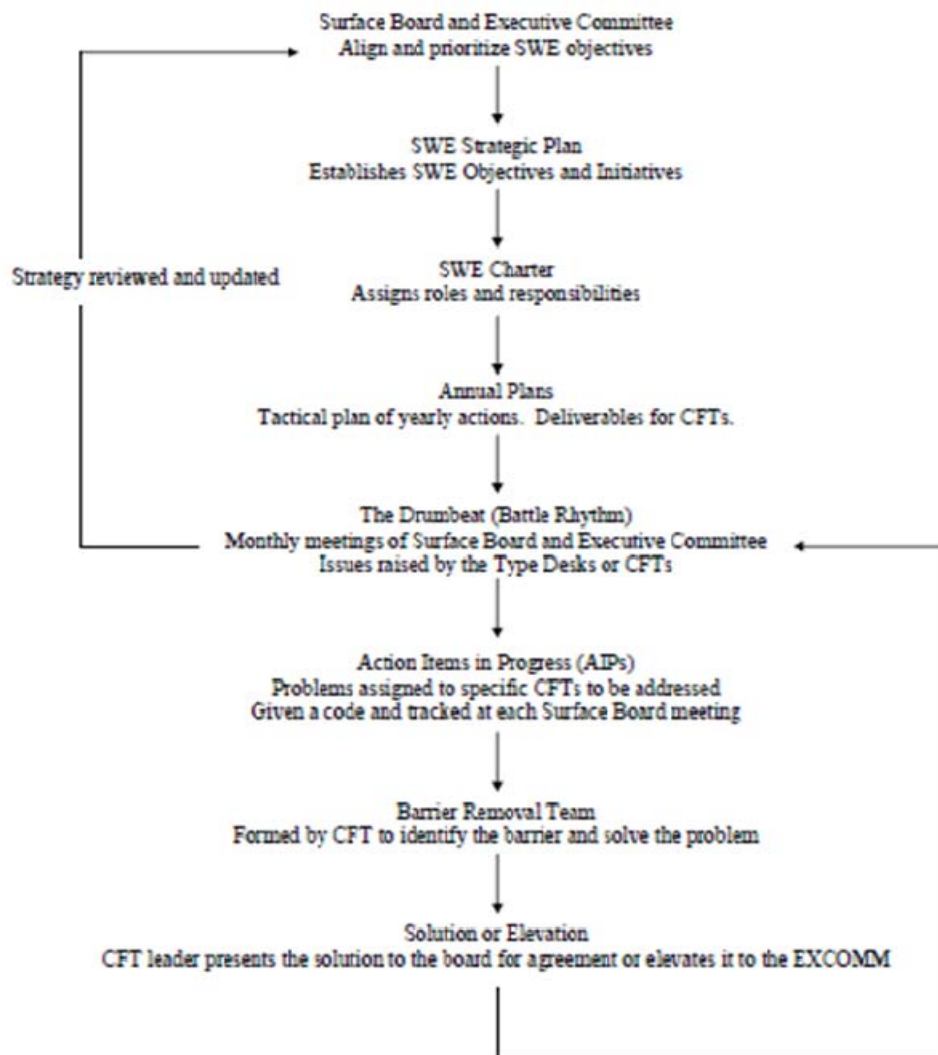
Surface Board and Executive Committee
Align and prioritize SWE objectives

SWE Strategic Plan
Establishes SWE Objectives and Initiatives

Strategy reviewed and updated

SWE Charter
Assigns roles and responsibilities

Annual Plans
Tactical plan of yearly actions. Deliverables for CFTs.

The Drumbeat (Battle Rhythm)
Monthly meetings of Surface Board and Executive Committee
Issues raised by the Type Desks or CFTs

Action Items in Progress (AIPs)
Problems assigned to specific CFTs to be addressed
Given a code and tracked at each Surface Board meeting

Barrier Removal Team
Formed by CFT to identify the barrier and solve the problem

Solution or Elevation
CFT leader presents the solution to the board for agreement or elevates it to the EXCOMM